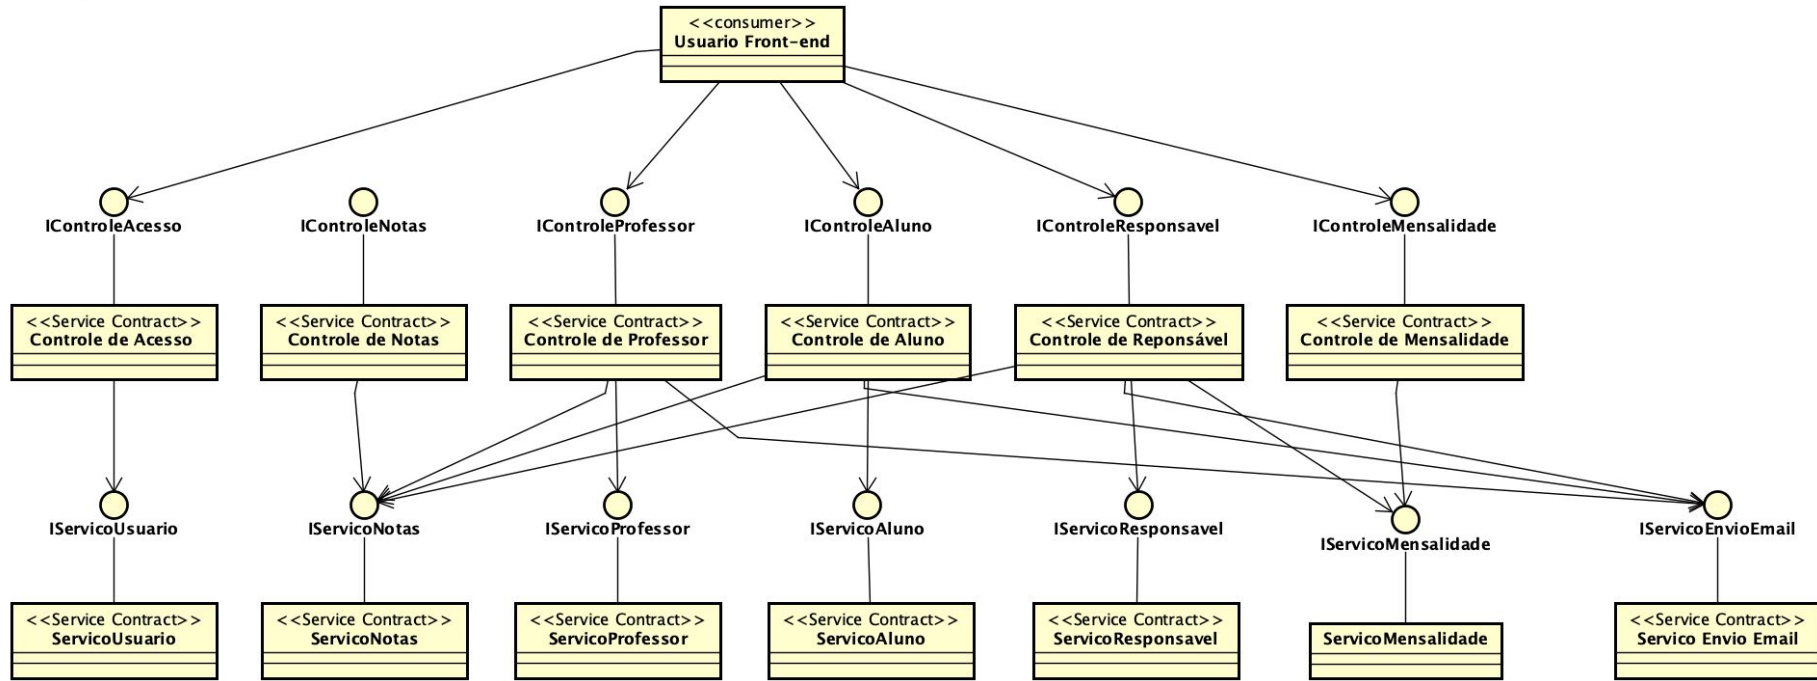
<<consumer>>
Usuario Front-end

IControleAcesso

IControleNotas

IControleProfessor

IControleAluno

IControleResponsavel

IControleMensalidade

<<Service Contract>>
Controle de Acesso

<<Service Contract>>
Controle de Notas

<<Service Contract>>
Controle de Professor

<<Service Contract>>
Controle de Aluno

<<Service Contract>>
Controle de Reponsável

<<Service Contract>>
Controle de Mensalidade

IServicoUsuario

IServicoNotas

IServicoProfessor

IServicoAluno

IServicoResponsavel

IServicoMensalidade

IServicoEnvioEmail

<<Service Contract>>
ServicoUsuario

<<Service Contract>>
ServicoNotas

<<Service Contract>>
ServicoProfessor

<<Service Contract>>
ServicoAluno

<<Service Contract>>
ServicoResponsavel

ServicoMensalidade

<<Service Contract>>
Servico Envio Email